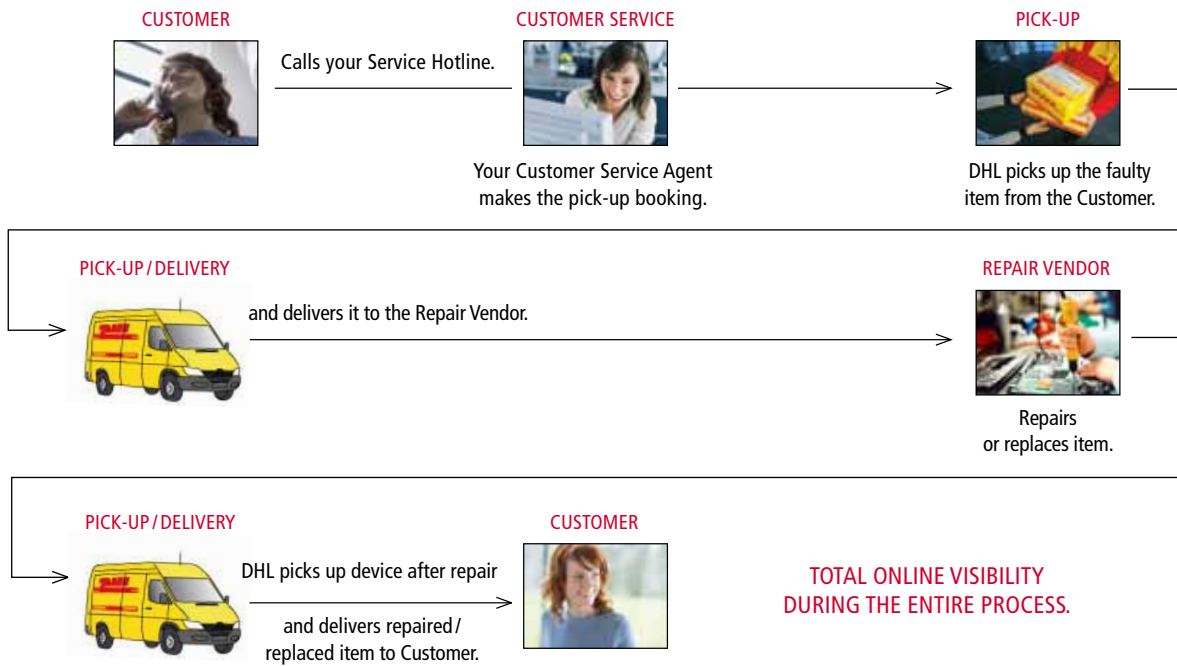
CUSTOMER

Calls your Service Hotline.

CUSTOMER SERVICE

Your Customer Service Agent makes the pick-up booking.

PICK-UP

DHL picks up the faulty item from the Customer.

PICK-UP / DELIVERY

and delivers it to the Repair Vendor.

REPAIR VENDOR

Repairs or replaces item.

PICK-UP / DELIVERY

DHL picks up device after repair

and delivers repaired / replaced item to Customer.

CUSTOMER

TOTAL ONLINE VISIBILITY DURING THE ENTIRE PROCESS.